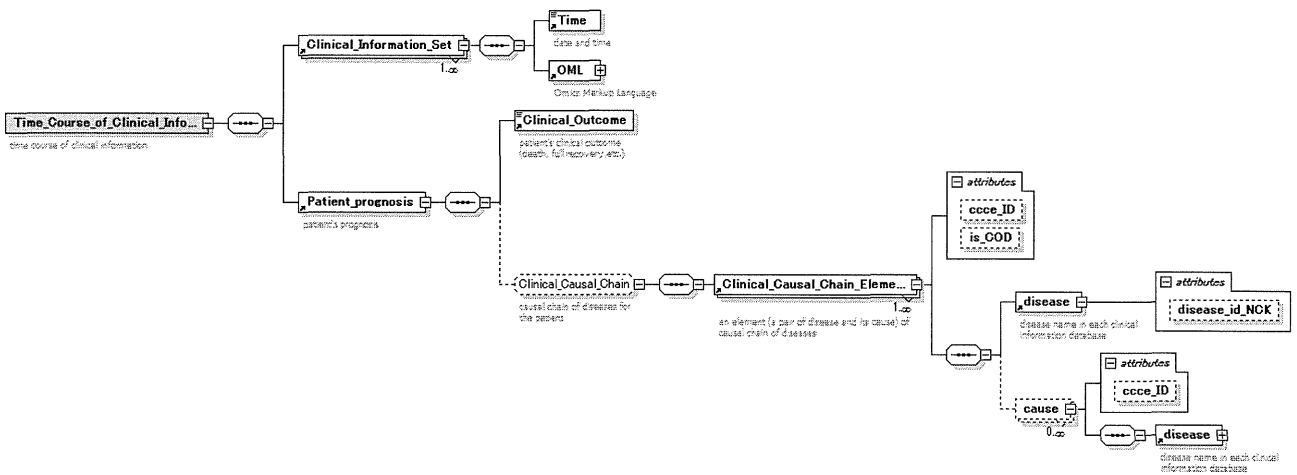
Time_Course_of_Clinical_Info...
time course of clinical information

Clinical_Information_Set
1..∞

Time
date and time

OML
Omics Markup Language

Patient_prognosis
patient's prognosis

Clinical_Outcome
patient's clinical outcome (death, full recovery, etc.)

Clinical_Causal_Chain
causal chain of diseases for the patient

Clinical_Causal_Chain_Eleme...
1..∞
an element (a pair of disease and its cause) of causal chain of diseases

attributes
ccce_ID
is_COD

disease
disease name in each clinical information database

attributes
disease_id_NCK

cause
0..∞

attributes
ccce_ID

disease
disease name in each clinical information database